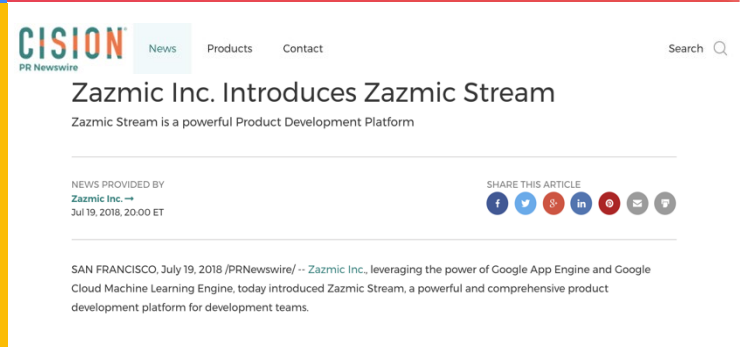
CISION
PR Newswire

News Products Contact

Search

Zazmic Inc. Introduces Zazmic Stream

Zazmic Stream is a powerful Product Development Platform

NEWS PROVIDED BY
Zazmic Inc. →
Jul 19, 2018, 20:00 ET

SHARE THIS ARTICLE

SAN FRANCISCO, July 19, 2018 /PRNewswire/ -- Zazmic Inc., leveraging the power of Google App Engine and Google Cloud Machine Learning Engine, today introduced Zazmic Stream, a powerful and comprehensive product development platform for development teams.